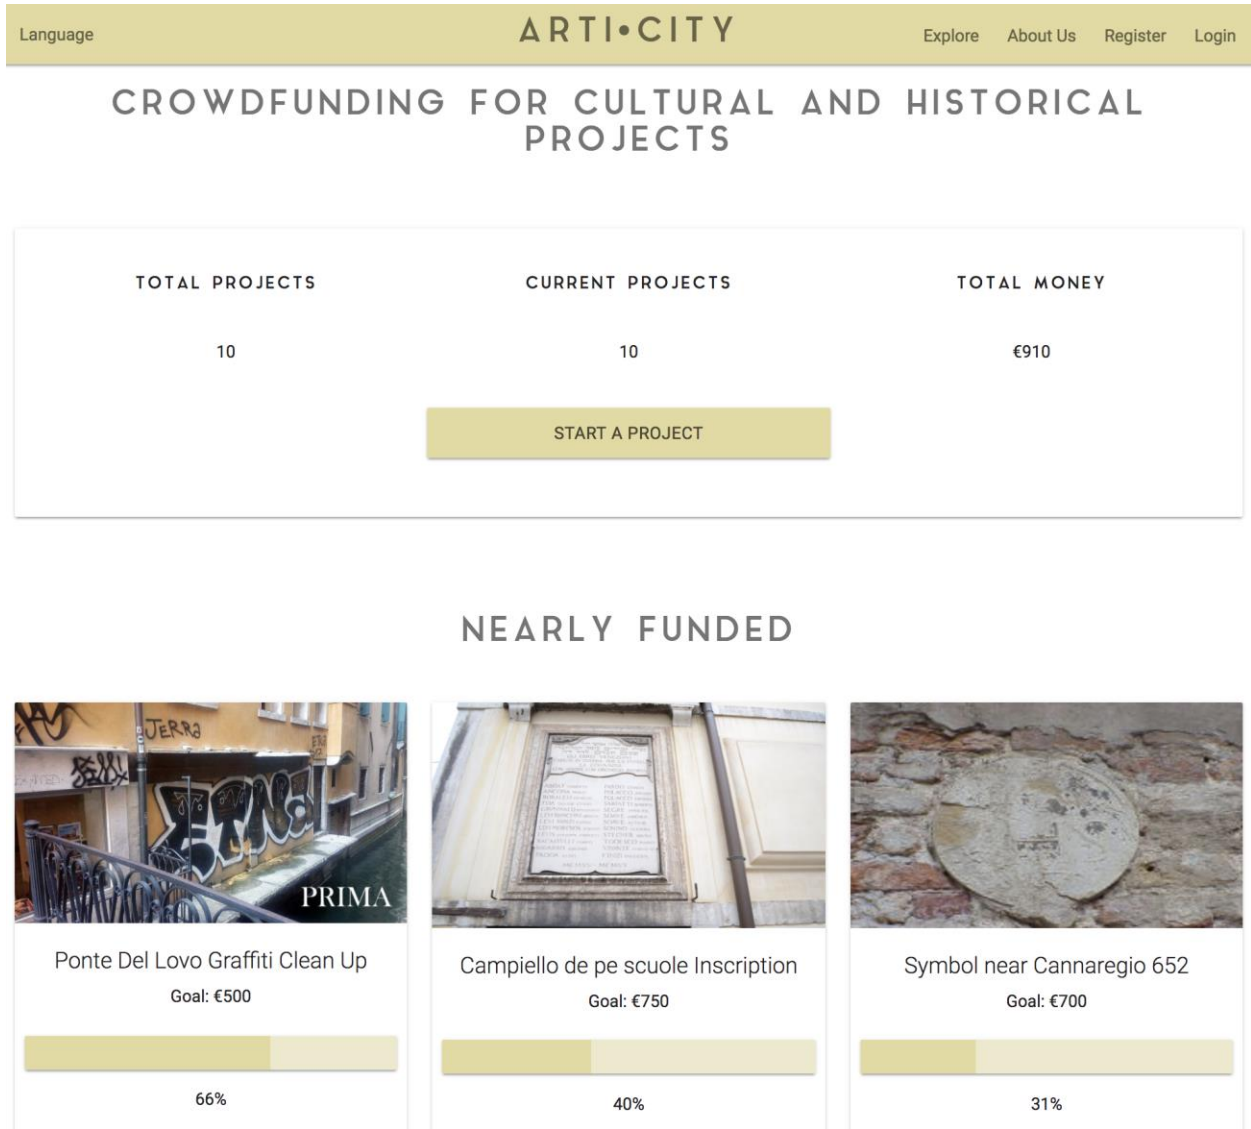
Language

ARTI•CITY

Explore About Us Register Login

CROWDFUNDING FOR CULTURAL AND HISTORICAL PROJECTS

TOTAL PROJECTS

10

CURRENT PROJECTS

10

TOTAL MONEY

€910

START A PROJECT

NEARLY FUNDED

PRIMA

Ponte Del Lovo Graffiti Clean Up

Goal: €500

66%

Campiello de pe scuole Inscription

Goal: €750

40%

Symbol near Cannaregio 652

Goal: €700

31%